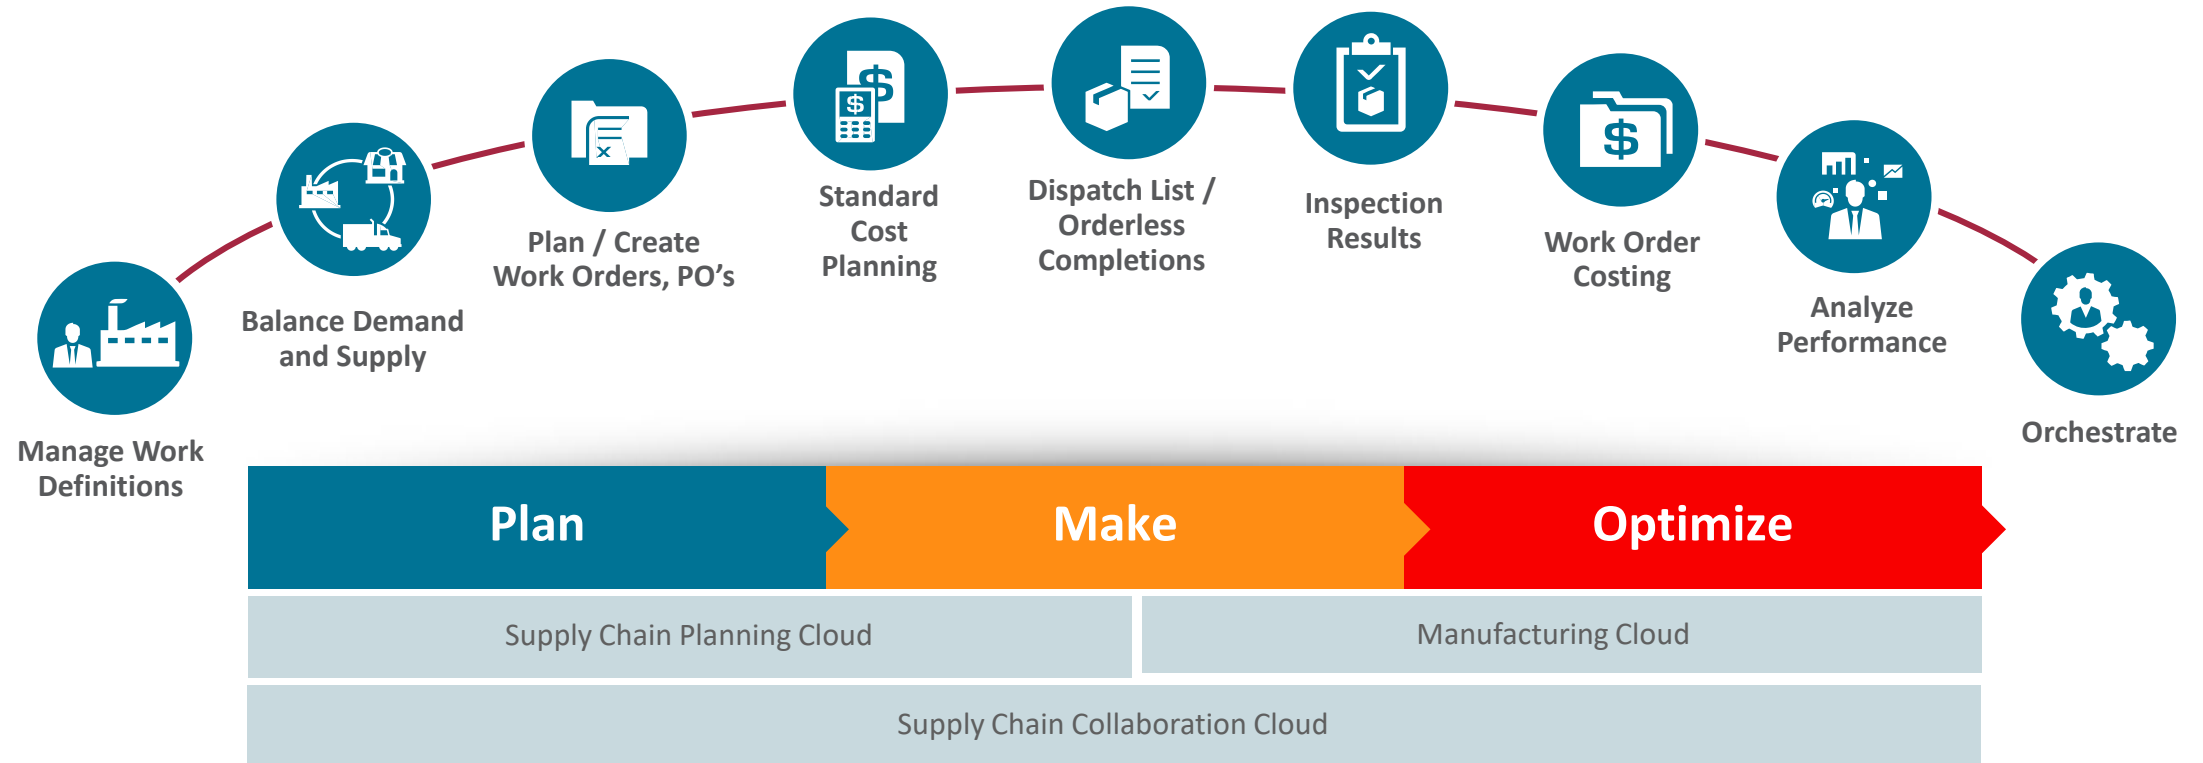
Manage Work Definitions

Balance Demand and Supply

Plan / Create Work Orders, PO’s

Standard Cost Planning

Dispatch List / Orderless Completions

Inspection Results

Work Order Costing

Analyze Performance

Orchestrate

Plan

Make

Optimize

Supply Chain Planning Cloud

Manufacturing Cloud

Supply Chain Collaboration Cloud